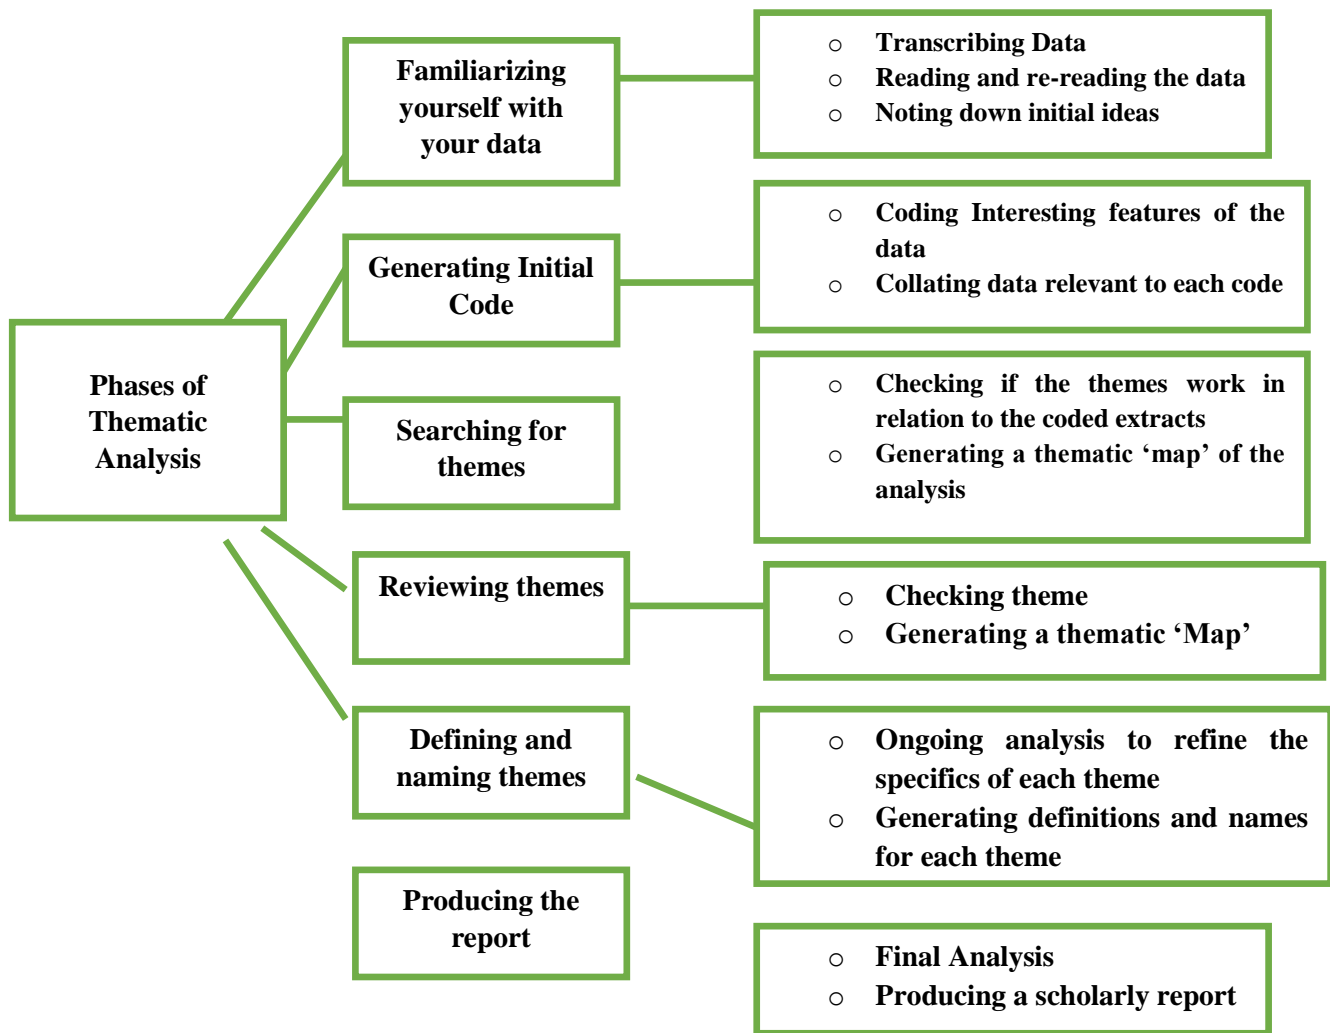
Phases of Thematic Analysis

Familiarizing yourself with your data

- Transcribing Data
- Reading and re-reading the data
- Noting down initial ideas

Generating Initial Code

- Coding Interesting features of the data
- Collating data relevant to each code

Searching for themes

- Checking if the themes work in relation to the coded extracts
- Generating a thematic ‘map’ of the analysis

Reviewing themes

- Checking theme
- Generating a thematic ‘Map’

Defining and naming themes

- Ongoing analysis to refine the specifics of each theme
- Generating definitions and names for each theme

Producing the report

- Final Analysis
- Producing a scholarly report